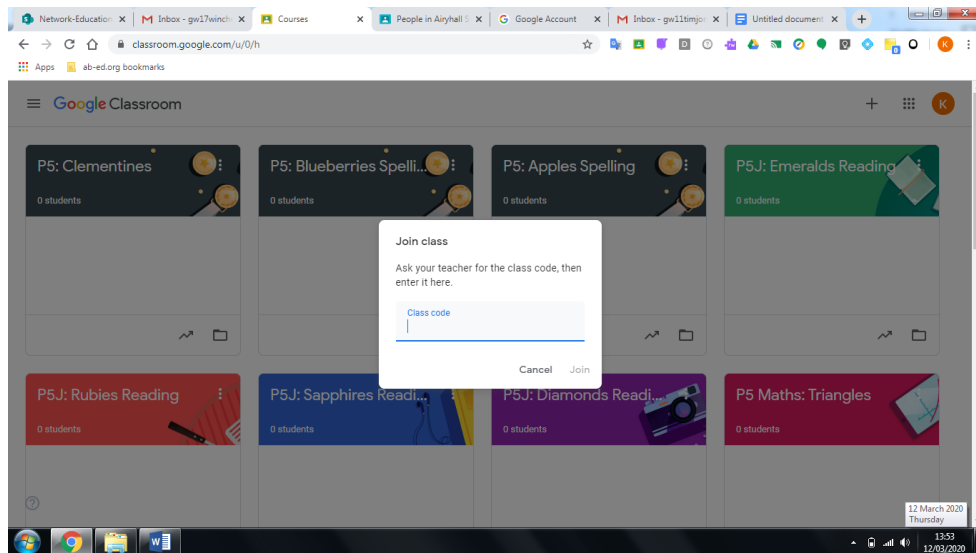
Network-Education | Inbox - gw17winch | Courses | People in Airyhall | Google Account | Inbox - gw11timjor | Untitled document

classroom.google.com/u/0/h

Apps | ab-ed.org bookmarks

Google Classroom

P5: Clementines
0 students

P5: Blueberries Spelli...
0 students

P5: Apples Spelling
0 students

P5J: Emeralds Reading
0 students

P5J: Rubies Reading
0 students

P5J: Sapphires Readi...
0 students

P5J: Diamonds Readi...
0 students

P5 Maths: Triangles
0 students

Join class

Ask your teacher for the class code, then enter it here.

Class code

Cancel Join

12 March 2020
Thursday

13:53
12/03/2020